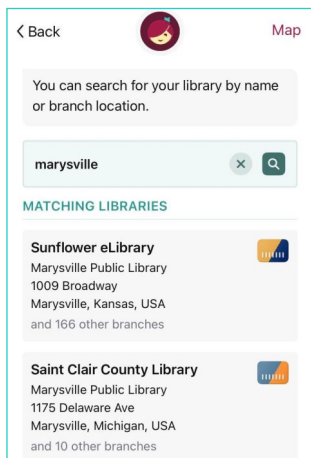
< Back

Map

You can search for your library by name or branch location.

marysville

MATCHING LIBRARIES

Sunflower eLibrary
Marysville Public Library
1009 Broadway
Marysville, Kansas, USA
and 166 other branches

Saint Clair County Library
Marysville Public Library
1175 Delaware Ave
Marysville, Michigan, USA
and 10 other branches